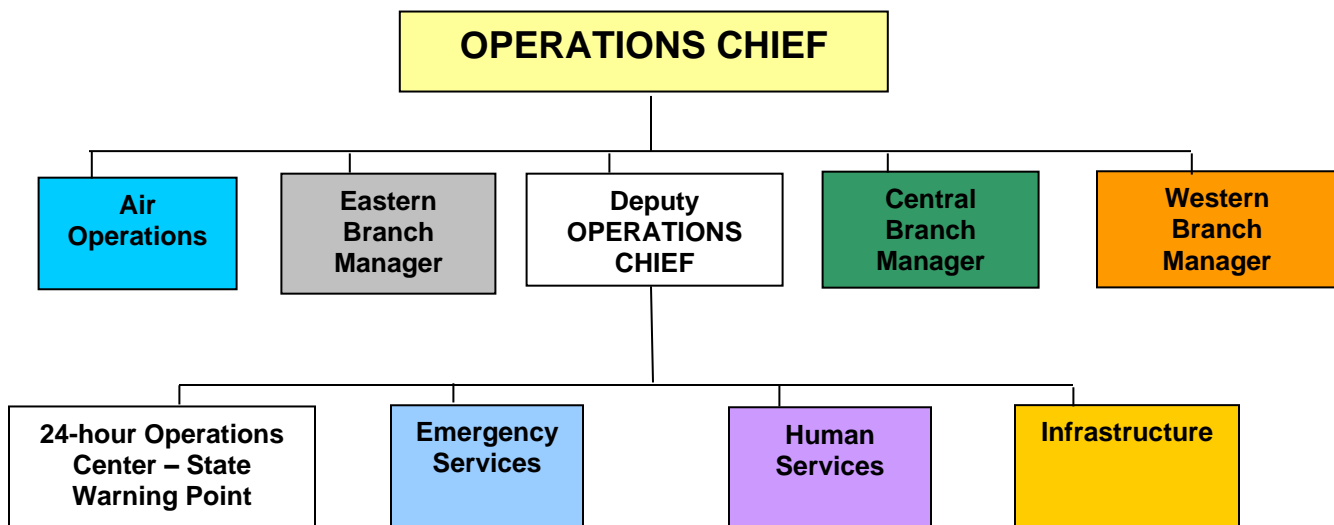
OPERATIONS CHIEF

Air Operations

Eastern Branch Manager

Deputy OPERATIONS CHIEF

Central Branch Manager

Western Branch Manager

24-hour Operations Center – State Warning Point

Emergency Services

Human Services

Infrastructure